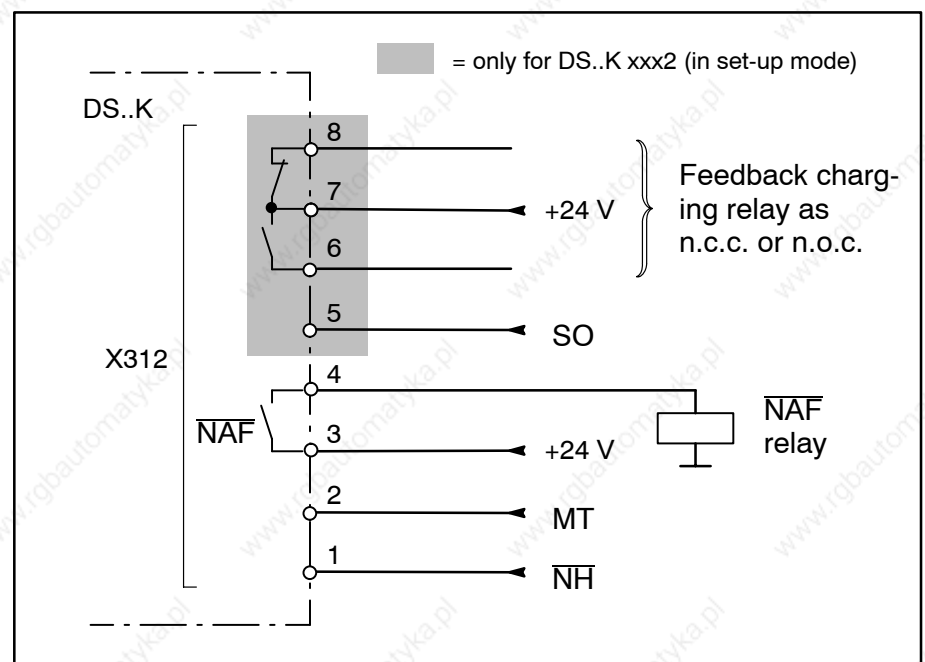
= only for DS..K xxx2 (in set-up mode)

DS..K

8

7

+24 V

Feedback charging relay as n.c.c. or n.o.c.

6

5

SO

X312

4

$\overline{NAF}$

3

+24 V

$\overline{NAF}$ relay

2

MT

1

$\overline{NH}$

www.rgbautomatyka.pl